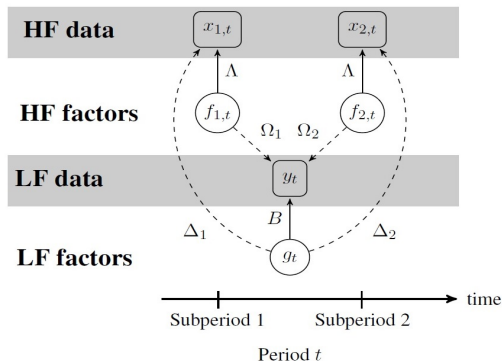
HF data

$x_{1,t}$

$x_{2,t}$

$\Lambda$

$\Lambda$

HF factors

$f_{1,t}$

$f_{2,t}$

$\Omega_1$

$\Omega_2$

LF data

$y_t$

$B$

$\Delta_1$

$\Delta_2$

LF factors

$g_t$

time

Subperiod 1

Subperiod 2

Period $t$